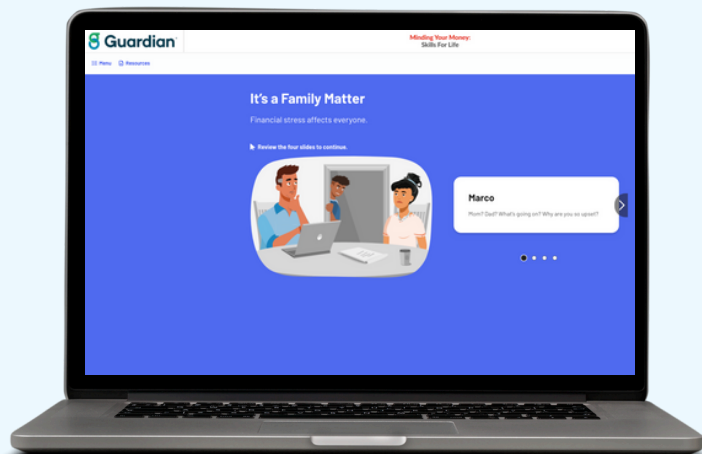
Guardian

Minding Your Money:
Skills For Life

Menu Resources

It's a Family Matter

Financial stress affects everyone.

Review the four slides to continue.

Marco

Mom? Dad? What's going on? Why are you so upset?